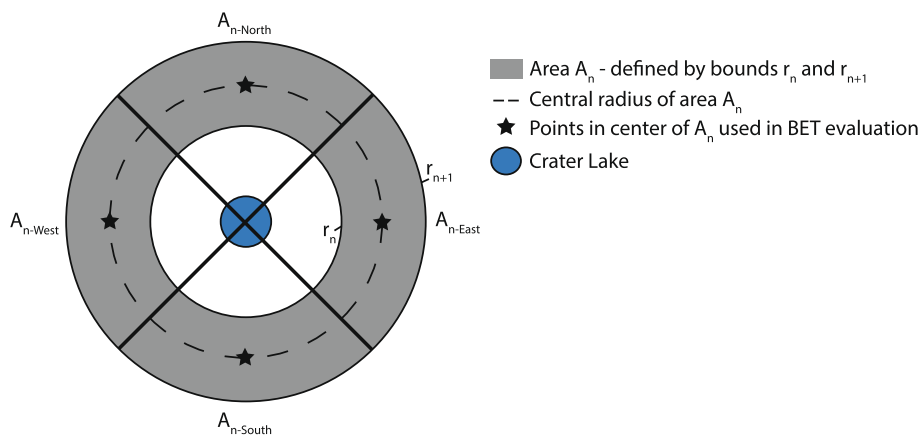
$A_{n\text{-North}}$

$A_{n\text{-West}}$

$r_{n+1}$

$r_n$

$A_{n\text{-East}}$

$A_{n\text{-South}}$

Area $A_n$ - defined by bounds $r_n$ and $r_{n+1}$

Central radius of area $A_n$

Points in center of $A_n$ used in BET evaluation

Crater Lake